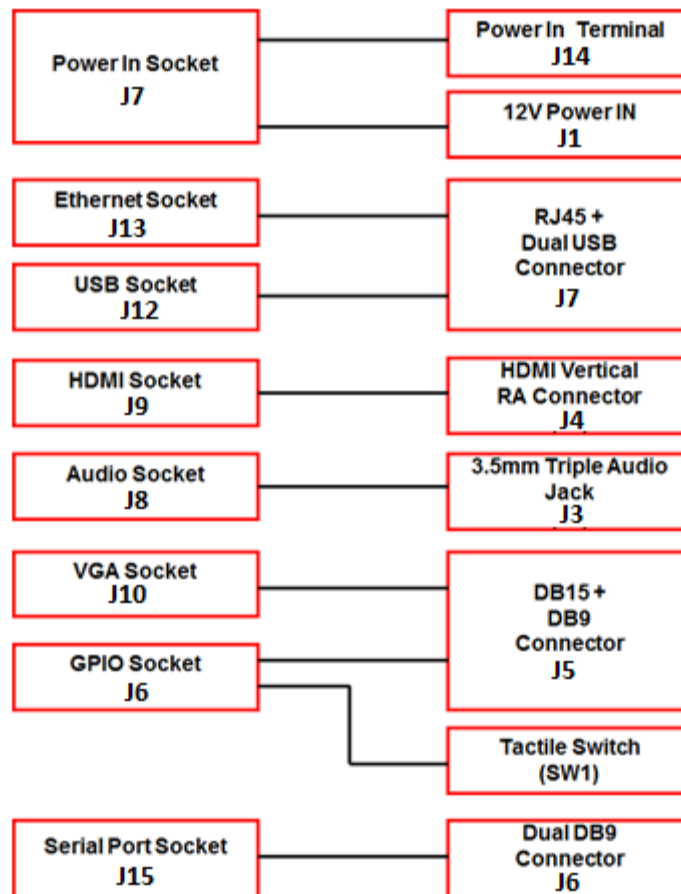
Power In Socket
J7

Power In Terminal
J14

12V Power IN
J1

Ethernet Socket
J13

USB Socket
J12

RJ45 +
Dual USB
Connector
J7

HDMI Socket
J9

HDMI Vertical
RA Connector
J4

Audio Socket
J8

3.5mm Triple Audio
Jack
J3

VGA Socket
J10

GPIO Socket
J6

DB15 +
DB9
Connector
J5

Tactile Switch
(SW1)

Serial Port Socket
J15

Dual DB9
Connector
J6